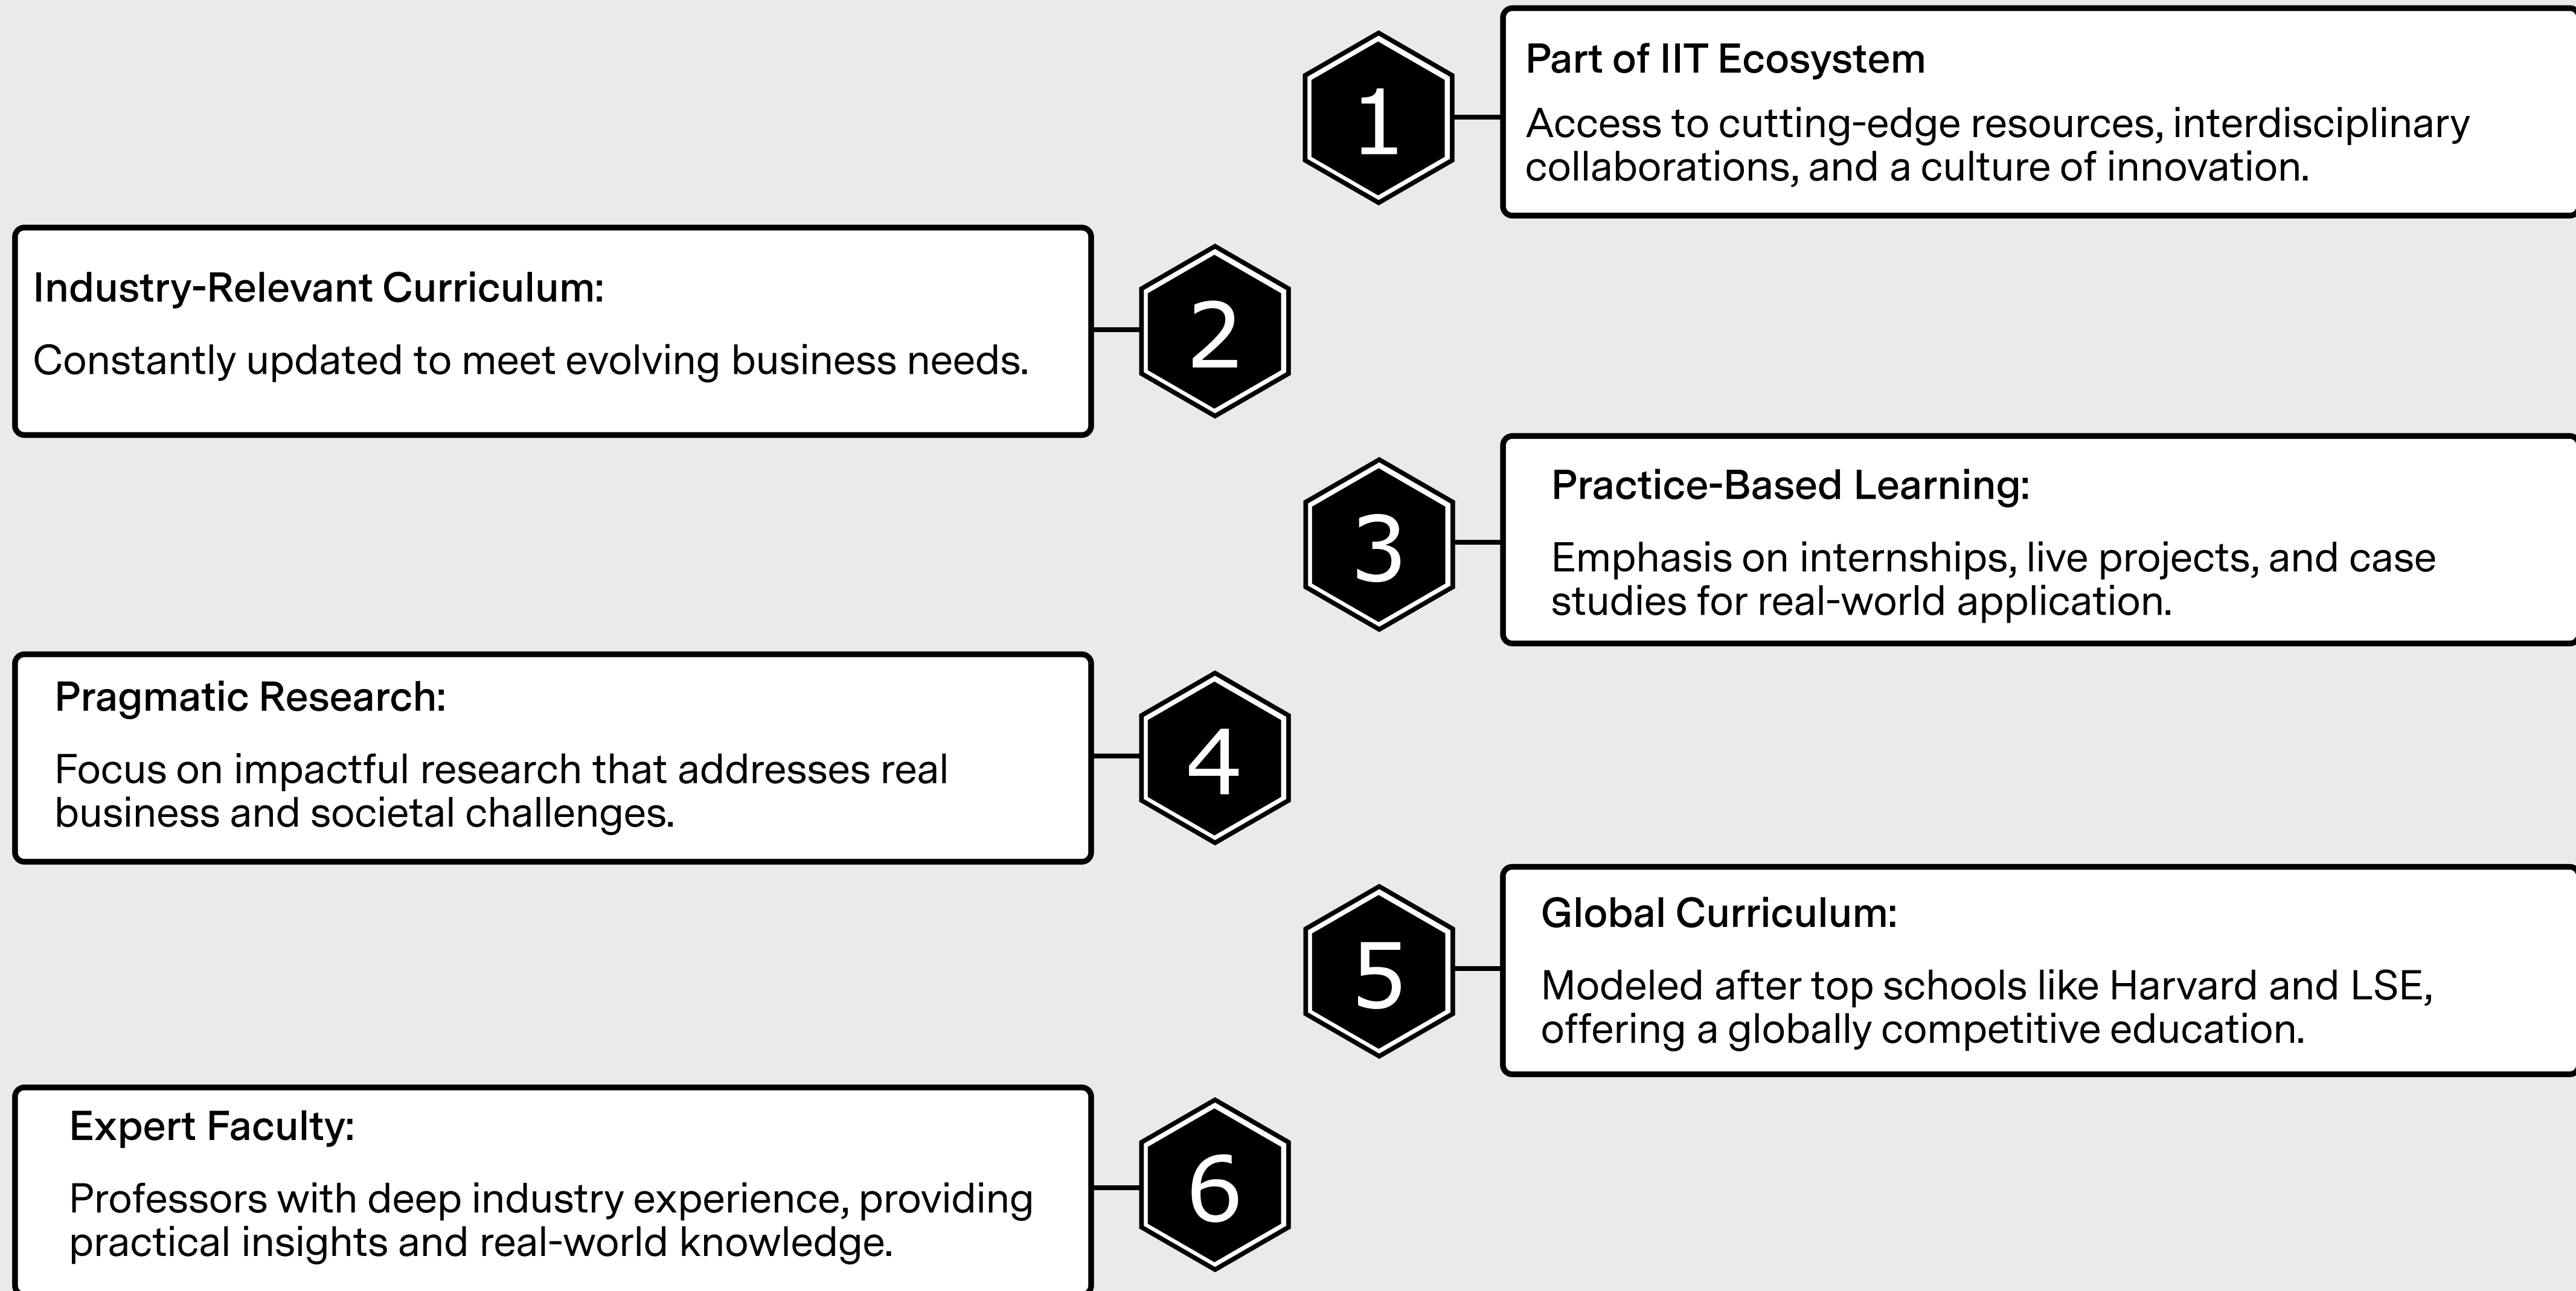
1

Part of IIT Ecosystem

Access to cutting-edge resources, interdisciplinary collaborations, and a culture of innovation.

Industry-Relevant Curriculum:

Constantly updated to meet evolving business needs.

2

3

Practice-Based Learning:

Emphasis on internships, live projects, and case studies for real-world application.

Pragmatic Research:

Focus on impactful research that addresses real business and societal challenges.

4

5

Global Curriculum:

Modeled after top schools like Harvard and LSE, offering a globally competitive education.

Expert Faculty:

Professors with deep industry experience, providing practical insights and real-world knowledge.

6